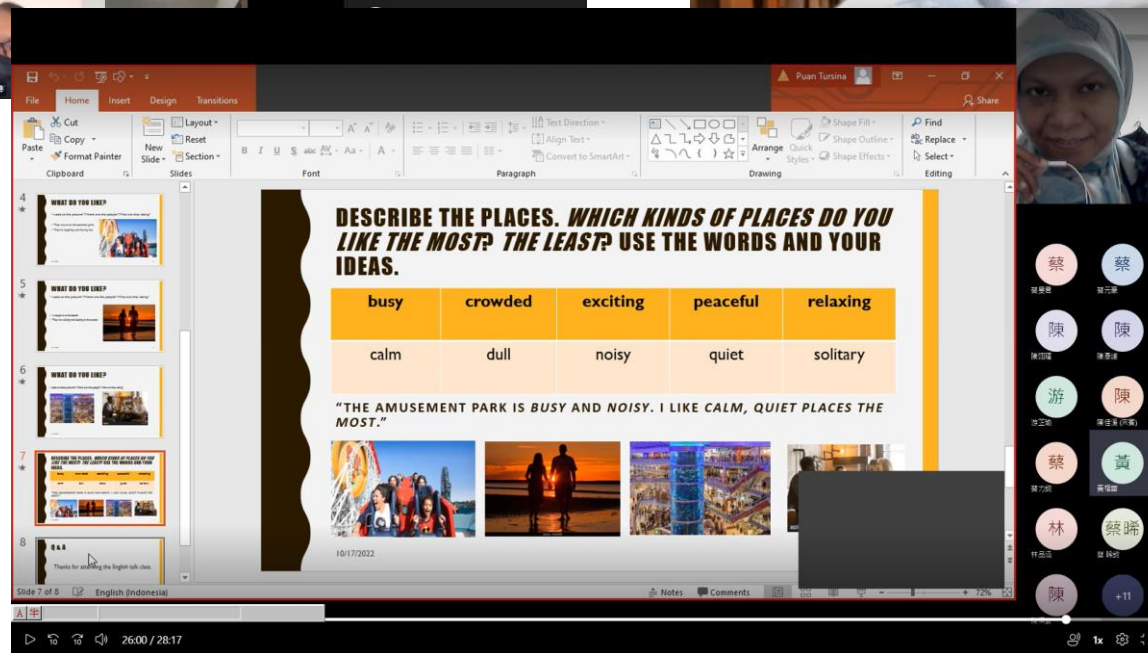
Puan Tursina

File Home Insert Design Transitions

Share

Cut
Copy
Format Painter
Paste
Clipboard

New Slide
Layout
Reset
Section
Slides

Font

Text Direction
Align Text
Convert to SmartArt
Paragraph

Arrange
Quick Styles
Shape Fill
Shape Outline
Shape Effects
Drawing

Find
Replace
Select
Editing

4
WHAT DO YOU LIKE?

5
WHAT DO YOU LIKE?

6
WHAT DO YOU LIKE?

7

8
Q & A
Thanks for attending the English talk class

DESCRIBE THE PLACES. WHICH KINDS OF PLACES DO YOU LIKE THE MOST? THE LEAST? USE THE WORDS AND YOUR IDEAS.

| busy | crowded | exciting | peaceful | relaxing |
|---|---|---|---|---|
| calm | dull | noisy | quiet | solitary |

"THE AMUSEMENT PARK IS BUSY AND NOISY. I LIKE CALM, QUIET PLACES THE MOST."

10/17/2022

Slide 7 of 8 English (Indonesia) Notes Comments 72%

蔡
蔡
陳
陳
游
陳
蔡
黃
林
蔡晞
陳
+11

26:00 / 28:17
1x